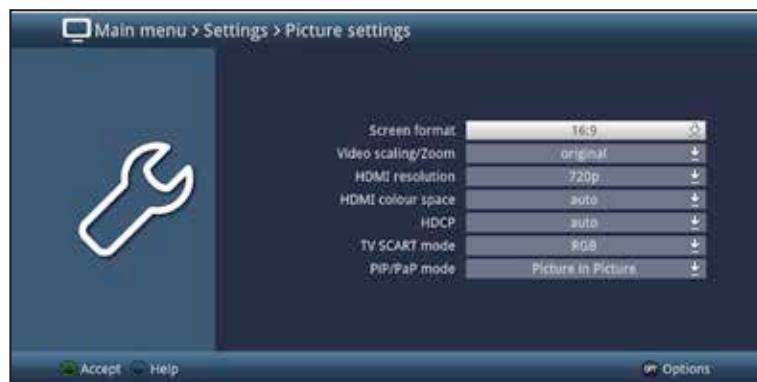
Main menu > Settings > Picture settings

Screen format 16:9
Video scaling/Zoom original
HDMI resolution 720p
HDMI colour space auto
HDCP auto
TV SCART mode RGB
PIP/PaP mode Picture in Picture

Accept Help Options